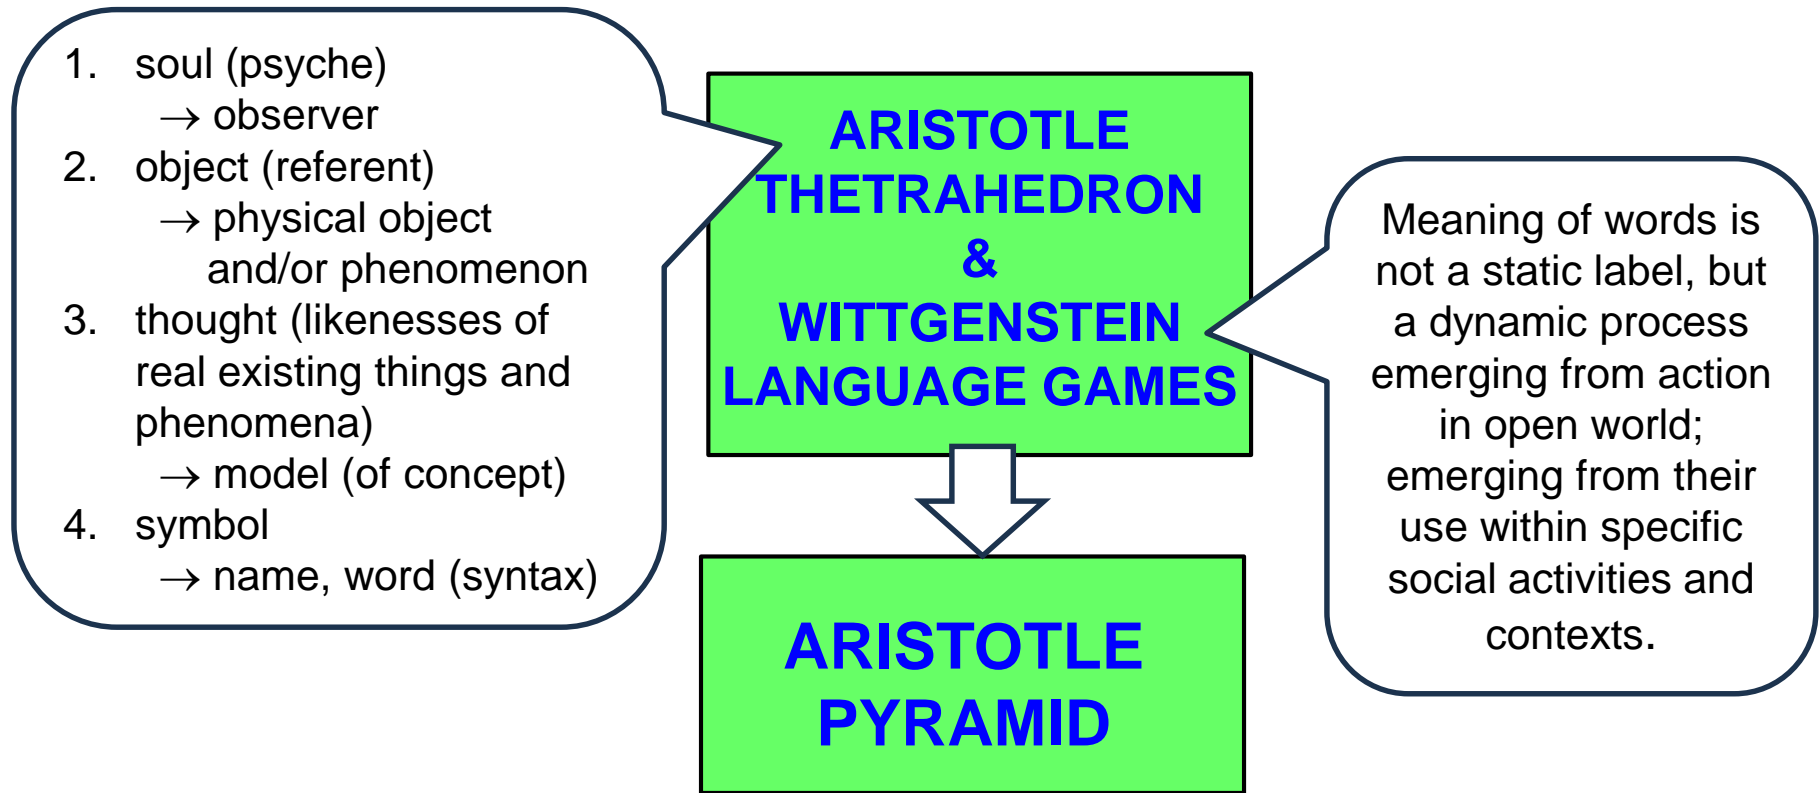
1. soul (psyche)
→ observer
2. object (referent)
→ physical object and/or phenomenon
3. thought (likenesses of real existing things and phenomena)
→ model (of concept)
4. symbol
→ name, word (syntax)

ARISTOTLE THETRAHEDRON & WITTGENSTEIN LANGUAGE GAMES

Meaning of words is not a static label, but a dynamic process emerging from action in open world; emerging from their use within specific social activities and contexts.

ARISTOTLE PYRAMID